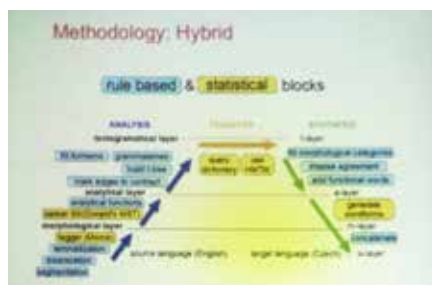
Methodology: Hybrid

rule based & statistical blocks

ANALYSIS
TRANSFER
SYNTHESIS

tectogrammatical layer
t-layer
fill lemmas
grammatemes
build t-tree
mark edges, contract
analytical layer
analytical functions
parser (McDonald's MST)
morphological layer
tagger (Morce)
lemmatization
tokenization
segmentation
lexeme dictionary
rule HMTM
fill morphological categories
impose agreement
add functional words
a-layer
generate wordforms
m-layer
concatenate
w-layer
source language (English)
target language (Czech)